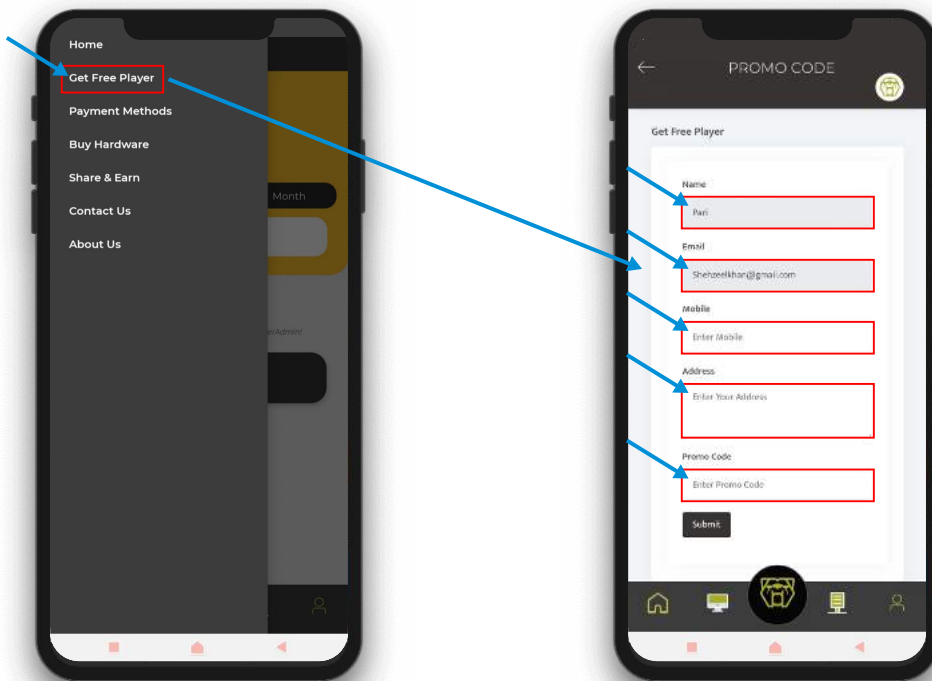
Home
Get Free Player
Payment Methods
Buy Hardware
Share & Earn
Contact Us
About Us

Month

erAdmin!

PROMO CODE

Get Free Player

Name
Pari

Email
Shehzeelkhan@gmail.com

Mobile
Enter Mobile

Address
Enter Your Address

Promo Code
Enter Promo Code

Submit